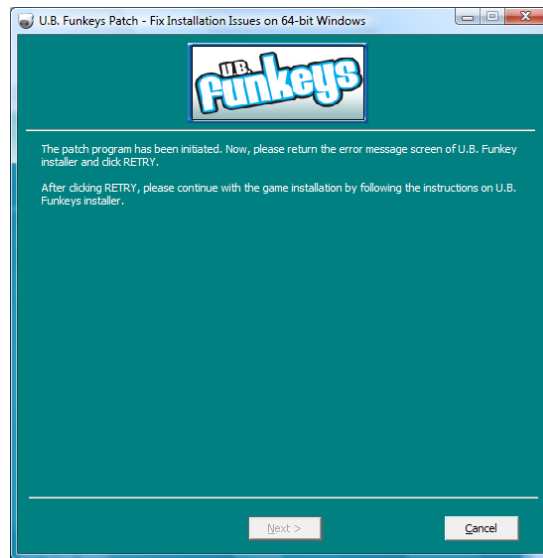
U.B. Funkeys Patch - Fix Installation Issues on 64-bit Windows

U.B. Funkeys

The patch program has been initiated. Now, please return the error message screen of U.B. Funkey installer and click RETRY.

After clicking RETRY, please continue with the game installation by following the instructions on U.B. Funkeys installer.

Next >

Cancel